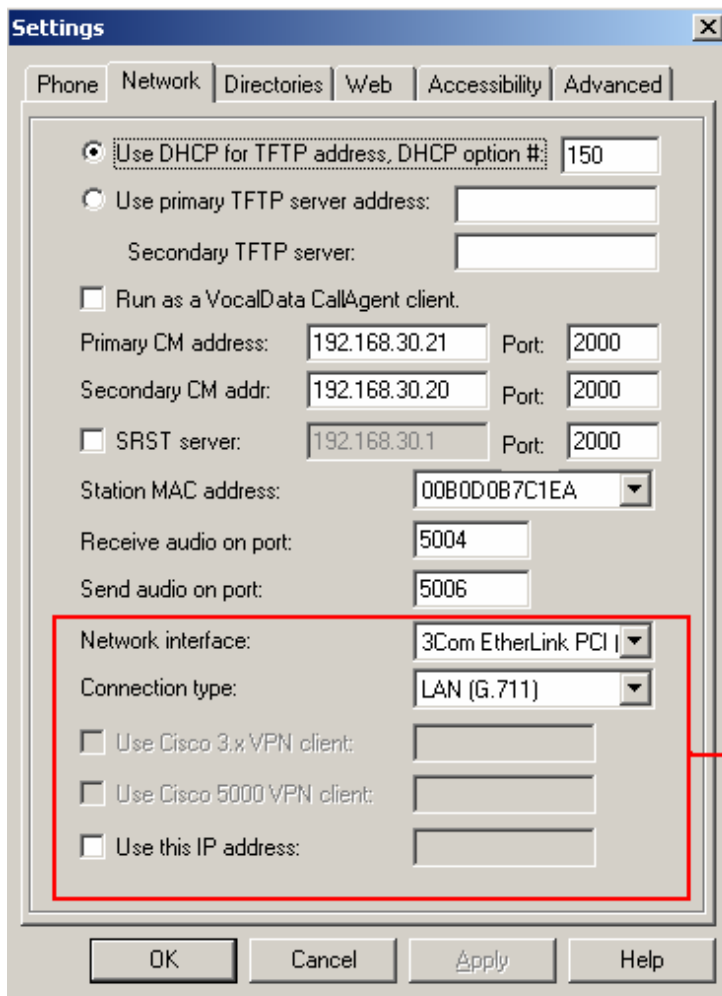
Settings

Phone | Network | Directories | Web | Accessibility | Advanced

Use DHCP for TFTP address, DHCP option #: 150

Use primary TFTP server address:

Secondary TFTP server:

Run as a VocalData CallAgent client.

Primary CM address: 192.168.30.21 Port: 2000

Secondary CM addr: 192.168.30.20 Port: 2000

SRST server: 192.168.30.1 Port: 2000

Station MAC address: 00B0D0B7C1EA

Receive audio on port: 5004

Send audio on port: 5006

Network interface: 3Com EtherLink PCI

Connection type: LAN (G.711)

Use Cisco 3.x VPN client:

Use Cisco 5000 VPN client:

Use this IP address:

OK Cancel Apply Help